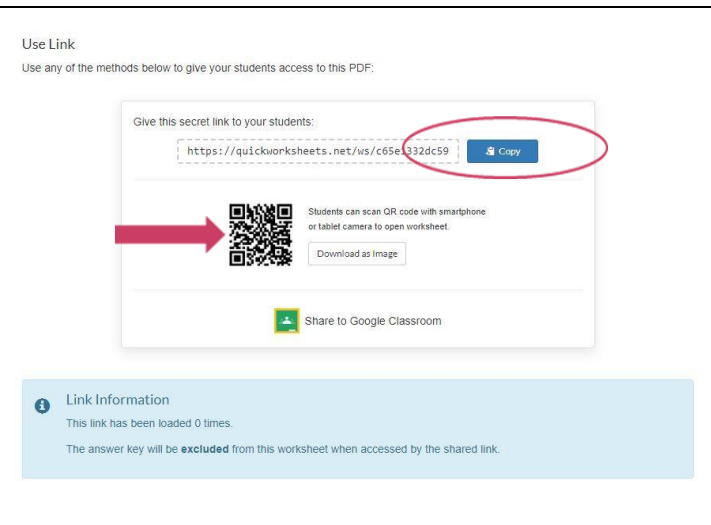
Use Link

Use any of the methods below to give your students access to this PDF:

Give this secret link to your students:

https://quickworksheets.net/ws/c65e332dc59

Copy

Students can scan QR code with smartphone or tablet camera to open worksheet.

Download as Image

Share to Google Classroom

Link Information

This link has been loaded 0 times.

The answer key will be **excluded** from this worksheet when accessed by the shared link.